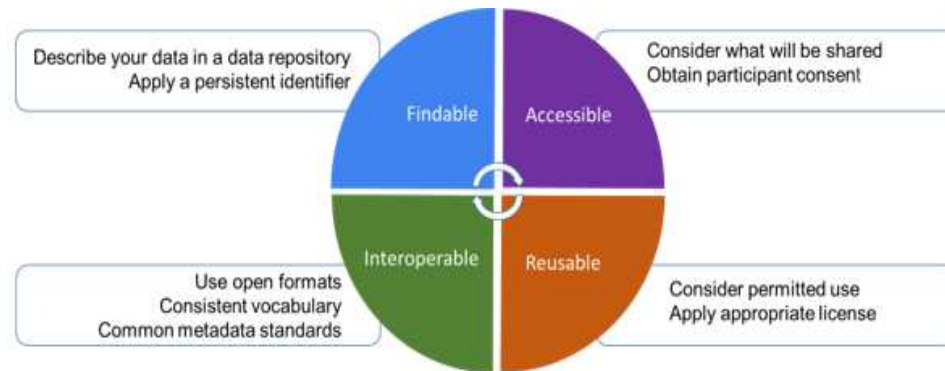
Describe your data in a data repository
Apply a persistent identifier

Findable

Accessible

Consider what will be shared
Obtain participant consent

Interoperable

Reusable

Use open formats
Consistent vocabulary
Common metadata standards

Consider permitted use
Apply appropriate license